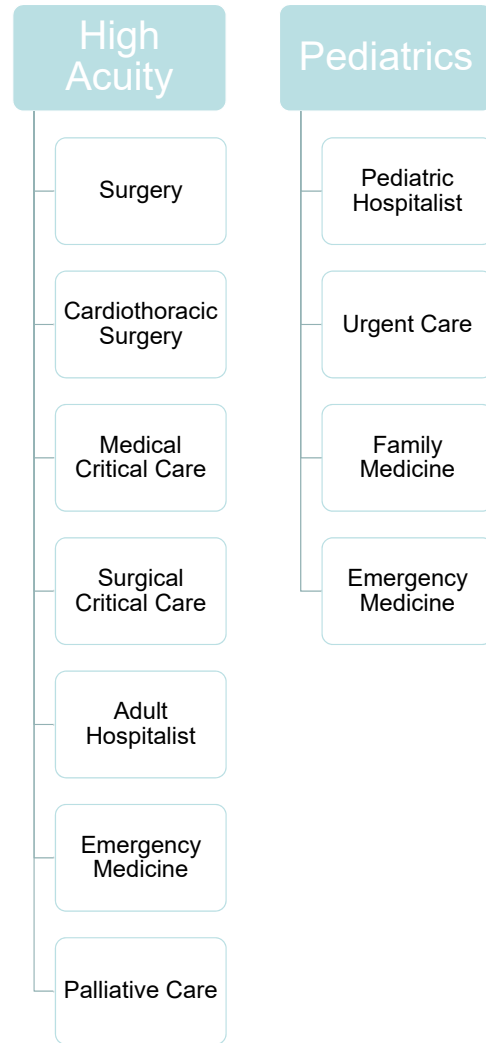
High Acuity

Surgery

Cardiothoracic Surgery

Medical Critical Care

Surgical Critical Care

Adult Hospitalist

Emergency Medicine

Palliative Care

Pediatrics

Pediatric Hospitalist

Urgent Care

Family Medicine

Emergency Medicine